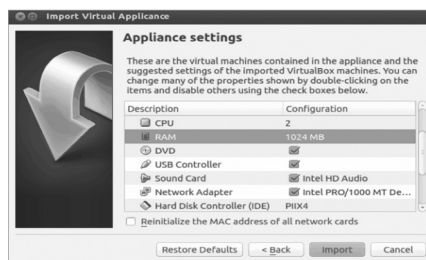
Import Virtual Appliance

Appliance settings

These are the virtual machines contained in the appliance and the suggested settings of the imported VirtualBox machines. You can change many of the properties shown by double-clicking on the items and disable others using the check boxes below.

| Description | Configuration |
|---|---|
| CPU | 2 |
| RAM | 1024 MB |
| DVD | |
| USB Controller | |
| Sound Card | Intel HD Audio |
| Network Adapter | Intel PRO/1000 MT De... |
| Hard Disk Controller (IDE) | PIIX4 |

Reinitialize the MAC address of all network cards

Restore Defaults | < Back | Import | Cancel